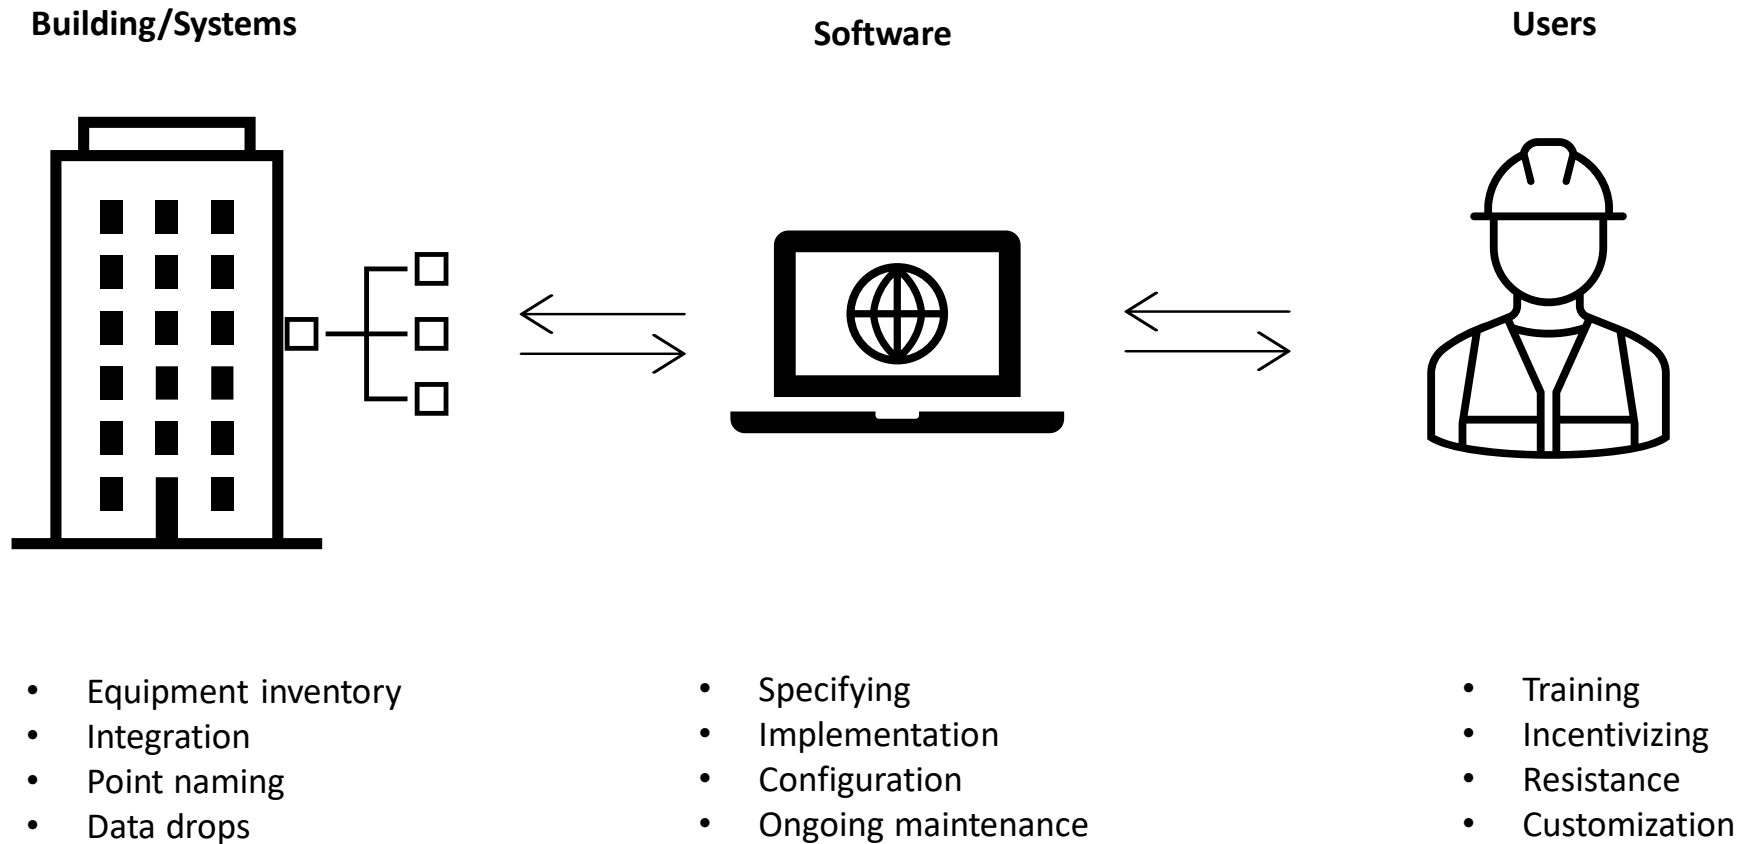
**Building/Systems**

- Equipment inventory
- Integration
- Point naming
- Data drops

**Software**

- Specifying
- Implementation
- Configuration
- Ongoing maintenance

**Users**

- Training
- Incentivizing
- Resistance
- Customization